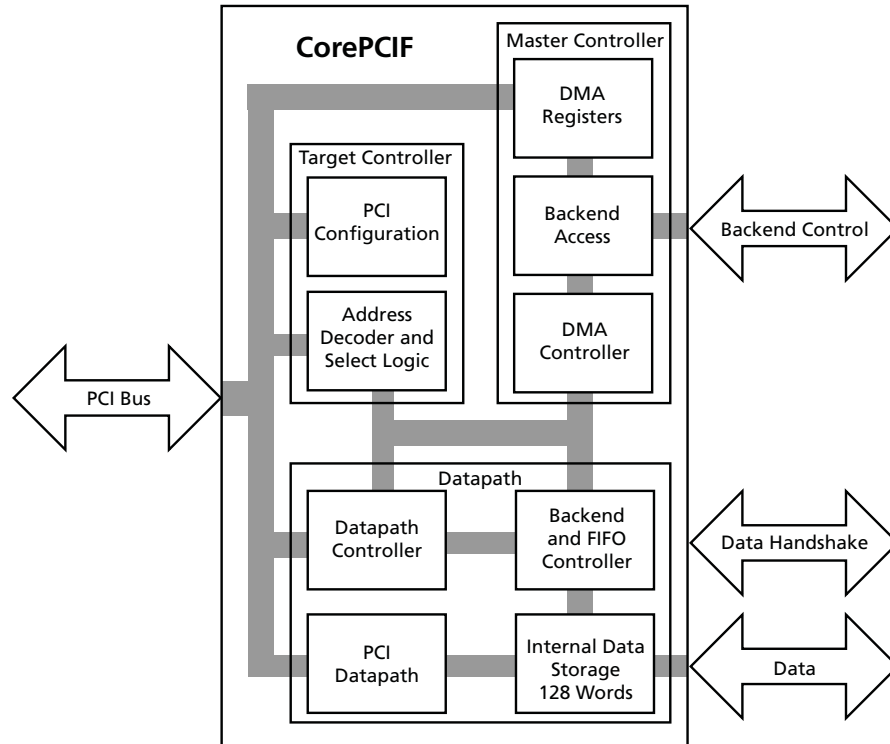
CorePCIF

Master Controller

DMA Registers

Target Controller

PCI Configuration

Backend Access

Backend Control

Address Decoder and Select Logic

DMA Controller

PCI Bus

Datapath

Datapath Controller

Backend and FIFO Controller

Data Handshake

PCI Datapath

Internal Data Storage 128 Words

Data